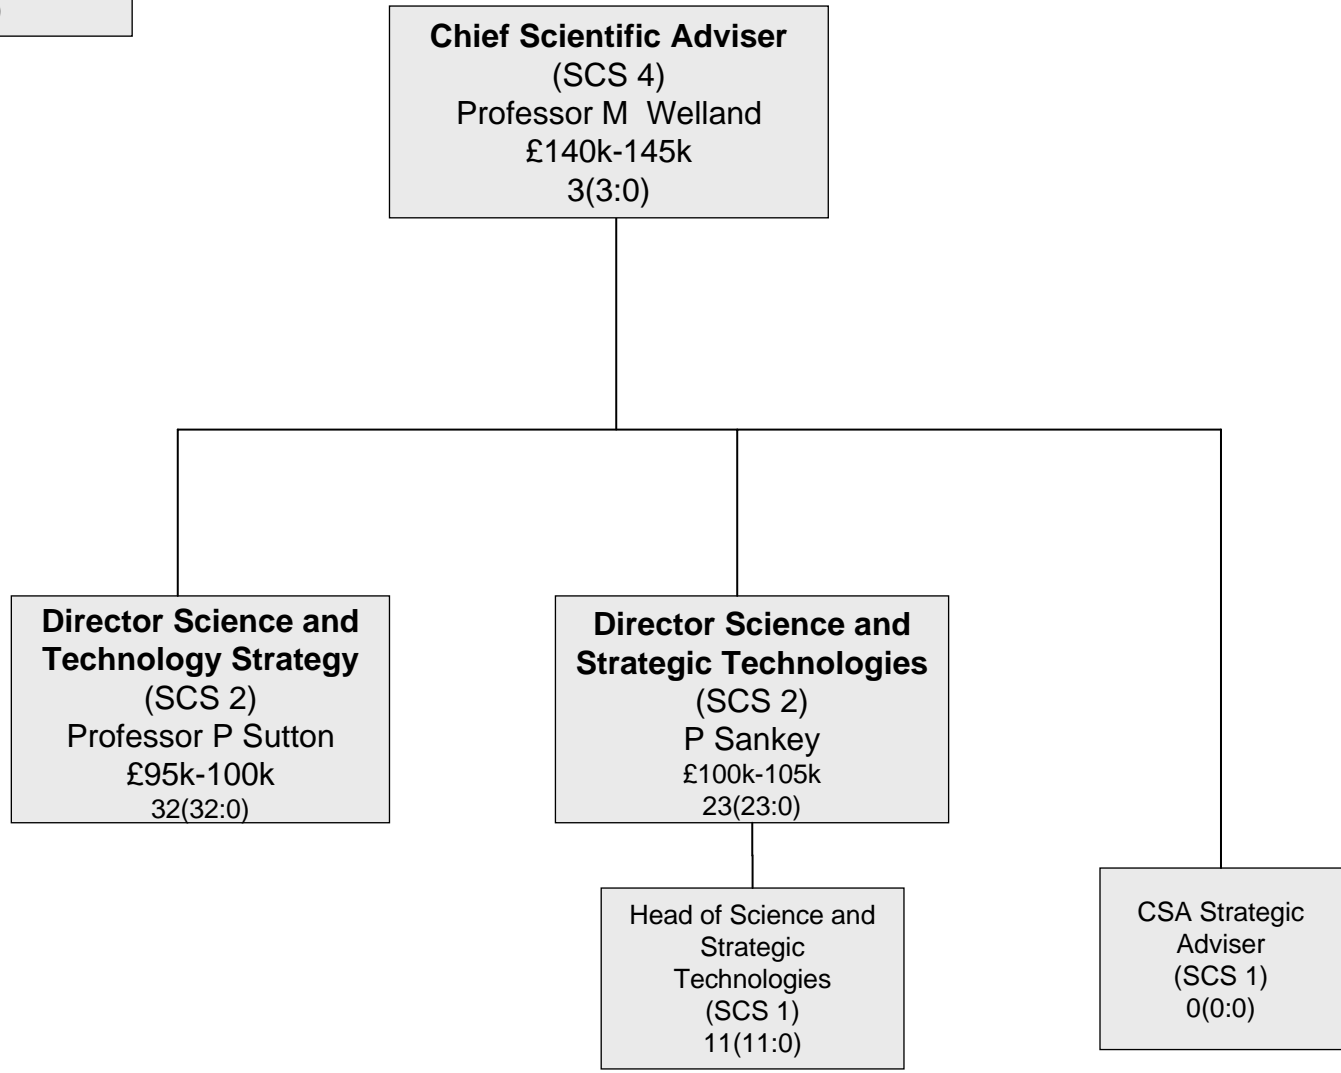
**Chief Scientific Adviser**
(SCS 4)
Professor M Welland
£140k-145k
3(3:0)

**Director Science and Technology Strategy**
(SCS 2)
Professor P Sutton
£95k-100k
32(32:0)

**Director Science and Strategic Technologies**
(SCS 2)
P Sankey
£100k-105k
23(23:0)

Head of Science and Strategic Technologies
(SCS 1)
11(11:0)

CSA Strategic Adviser
(SCS 1)
0(0:0)